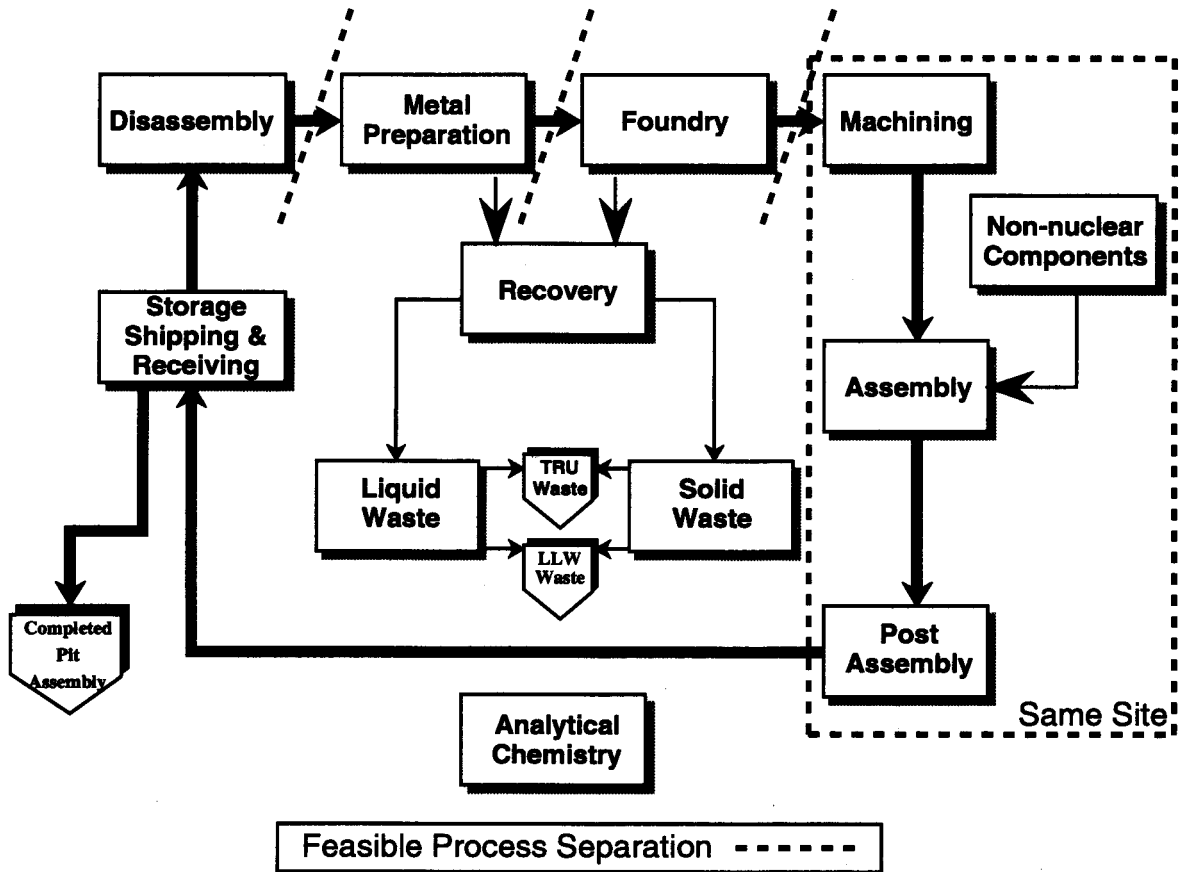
Disassembly

Metal Preparation

Foundry

Machining

Non-nuclear Components

Recovery

Storage Shipping & Receiving

Assembly

Liquid Waste

TRU Waste

Solid Waste

LLW Waste

Completed Pit Assembly

Post Assembly

Same Site

Analytical Chemistry

Feasible Process Separation - - - - -